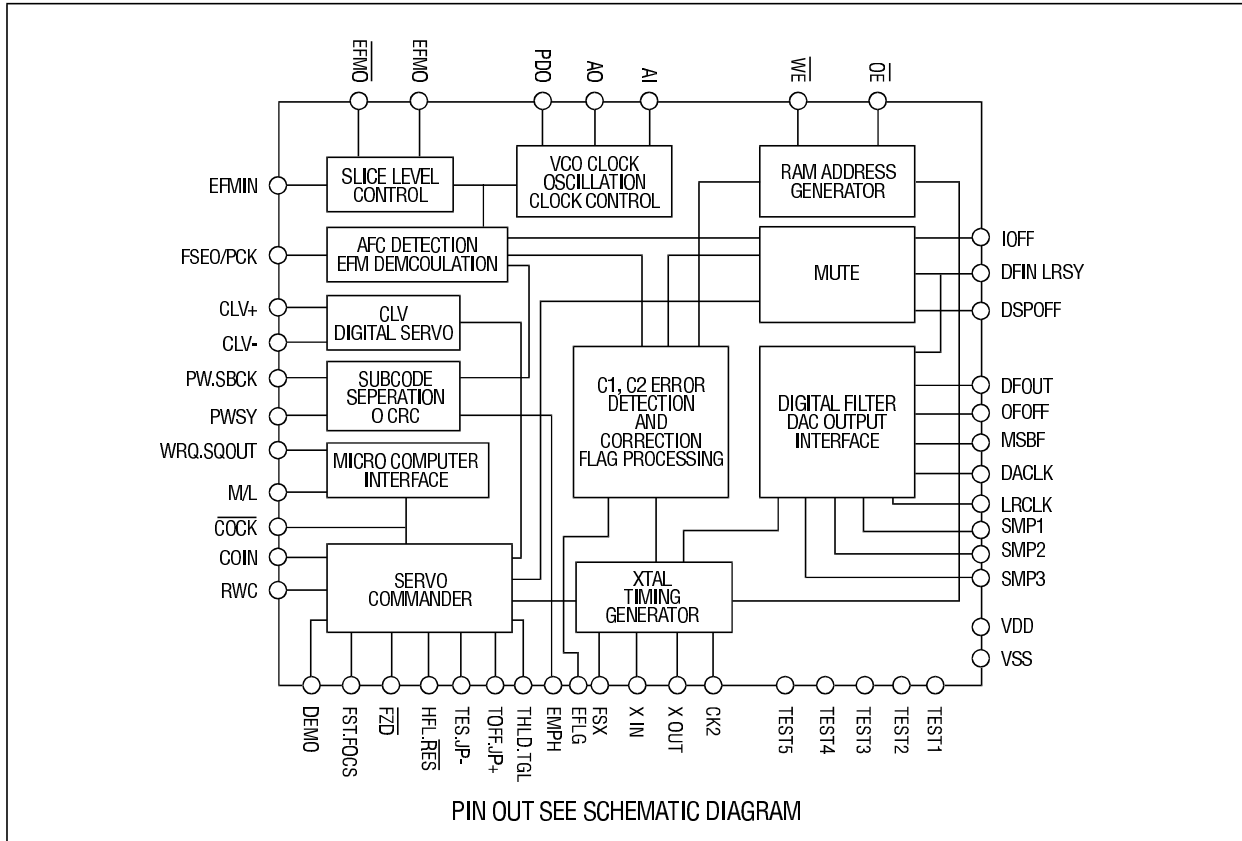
$\overline{EFMO}$
EFMO
PDO
AO
AI
$\overline{WE}$
$\overline{OE}$

EFMIN
FSEO/PCK
CLV+
CLV-
PW.SBCK
PWSY
WRQ.SQOUT
M/L
$\overline{COCK}$
COIN
RWC

SLICE LEVEL CONTROL
VCO CLOCK OSCILLATION CLOCK CONTROL
RAM ADDRESS GENERATOR
AFC DETECTION EFM DEMCOULATION
MUTE
CLV DIGITAL SERVO
SUBCODE SEPERATION O CRC
C1, C2 ERROR DETECTION AND CORRECTION FLAG PROCESSING
DIGITAL FILTER DAC OUTPUT INTERFACE
MICRO COMPUTER INTERFACE
SERVO COMMANDER
XTAL TIMING GENERATOR

IOFF
DFIN LRSY
DSPOFF
DFOUT
OFOFF
MSBF
DACLK
LRCLK
SMP1
SMP2
SMP3
VDD
VSS

DEMO
FST.FOCS
$\overline{FZD}$
HFL.$\overline{RES}$
TES.JP-
TOFF.JP+
THLD.TGL
EMPH
EFLG
FSX
X IN
X OUT
CK2
TEST5
TEST4
TEST3
TEST2
TEST1

PIN OUT SEE SCHEMATIC DIAGRAM